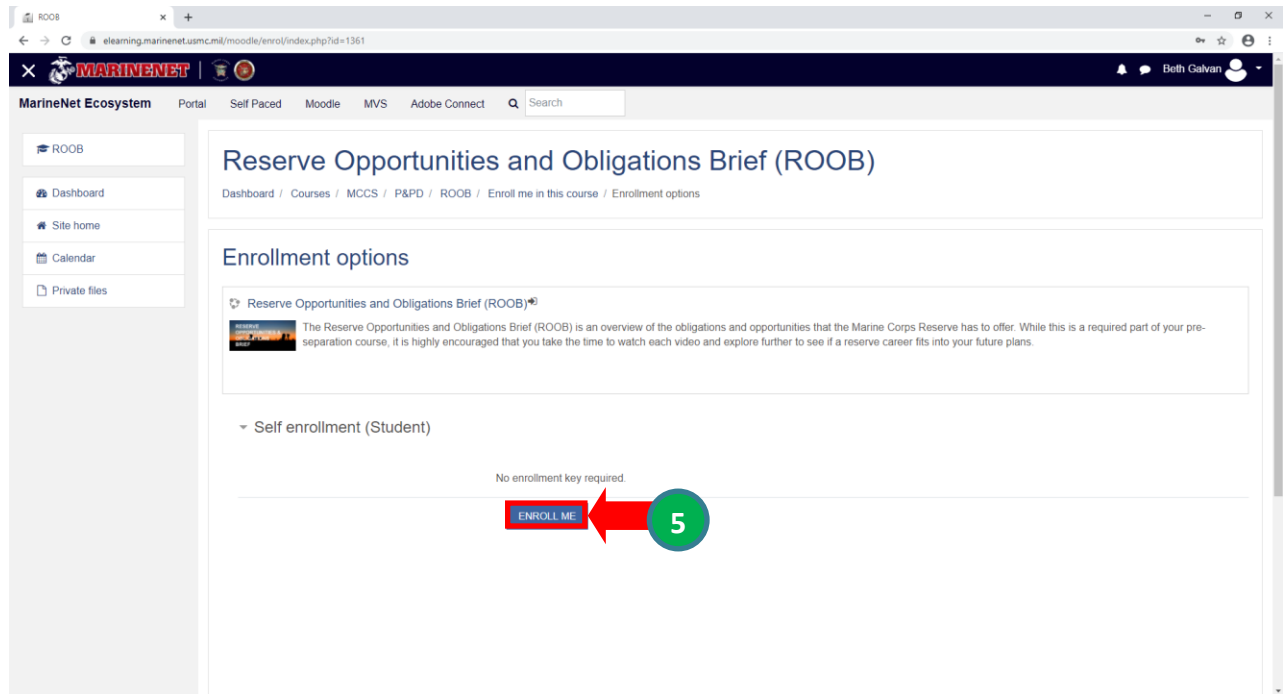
ROOB

elearning.marinenet.usmc.mil/moodle/enrol/index.php?id=1361

MARINENET

Beth Galvan

MarineNet Ecosystem Portal Self Paced Moodle MVS Adobe Connect Search

ROOB

Dashboard

Site home

Calendar

Private files

Reserve Opportunities and Obligations Brief (ROOB)

Dashboard / Courses / MCCS / P&PD / ROOB / Enroll me in this course / Enrollment options

Enrollment options

Reserve Opportunities and Obligations Brief (ROOB)

The Reserve Opportunities and Obligations Brief (ROOB) is an overview of the obligations and opportunities that the Marine Corps Reserve has to offer. While this is a required part of your pre-separation course, it is highly encouraged that you take the time to watch each video and explore further to see if a reserve career fits into your future plans.

Self enrollment (Student)

No enrollment key required.

ENROLL ME

5